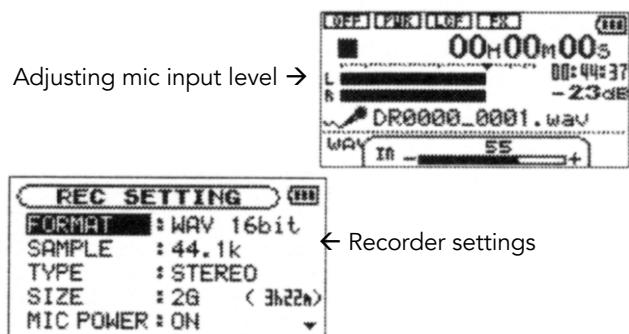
OFF PWR LCF FX

00H00M00S

00:44:37

-23dB

L

R

DR0000_0001.wav

WAV

IN - 55 +

Adjusting mic input level →

REC SETTING

FORMAT : WAV 16bit
SAMPLE : 44.1k
TYPE : STEREO
SIZE : 2G (3h22m)
MIC POWER : ON

← Recorder settings